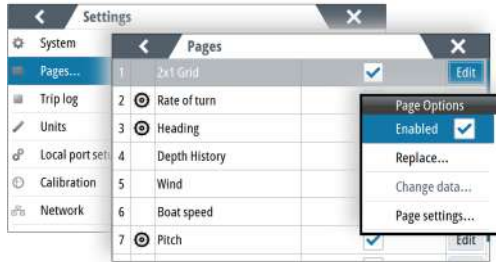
Settings

System

Pages...

Trip log

Units

Local port setu

Calibration

Network

Pages

1 2x1 Grid Edit

2 Rate of turn

3 Heading

4 Depth History

5 Wind

6 Boat speed

7 Pitch Edit

Page Options

Enabled

Replace...

Change data...

Page settings...